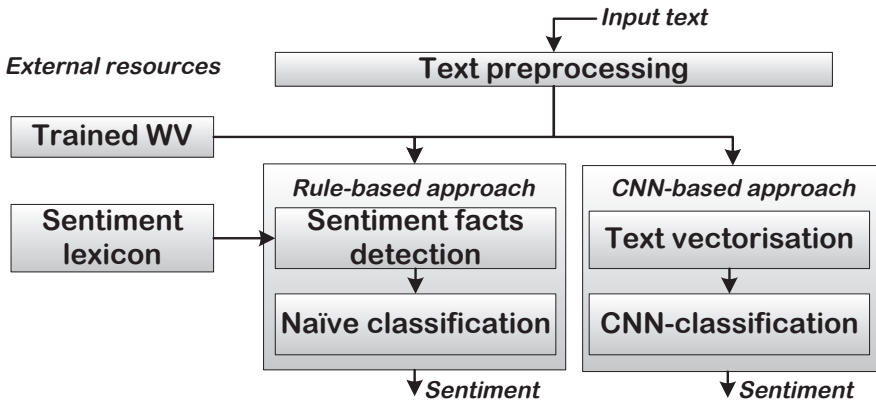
Input text

External resources

Text preprocessing

Trained WV

Rule-based approach

CNN-based approach

Sentiment lexicon

Sentiment facts detection

Text vectorisation

Naïve classification

CNN-classification

Sentiment

Sentiment